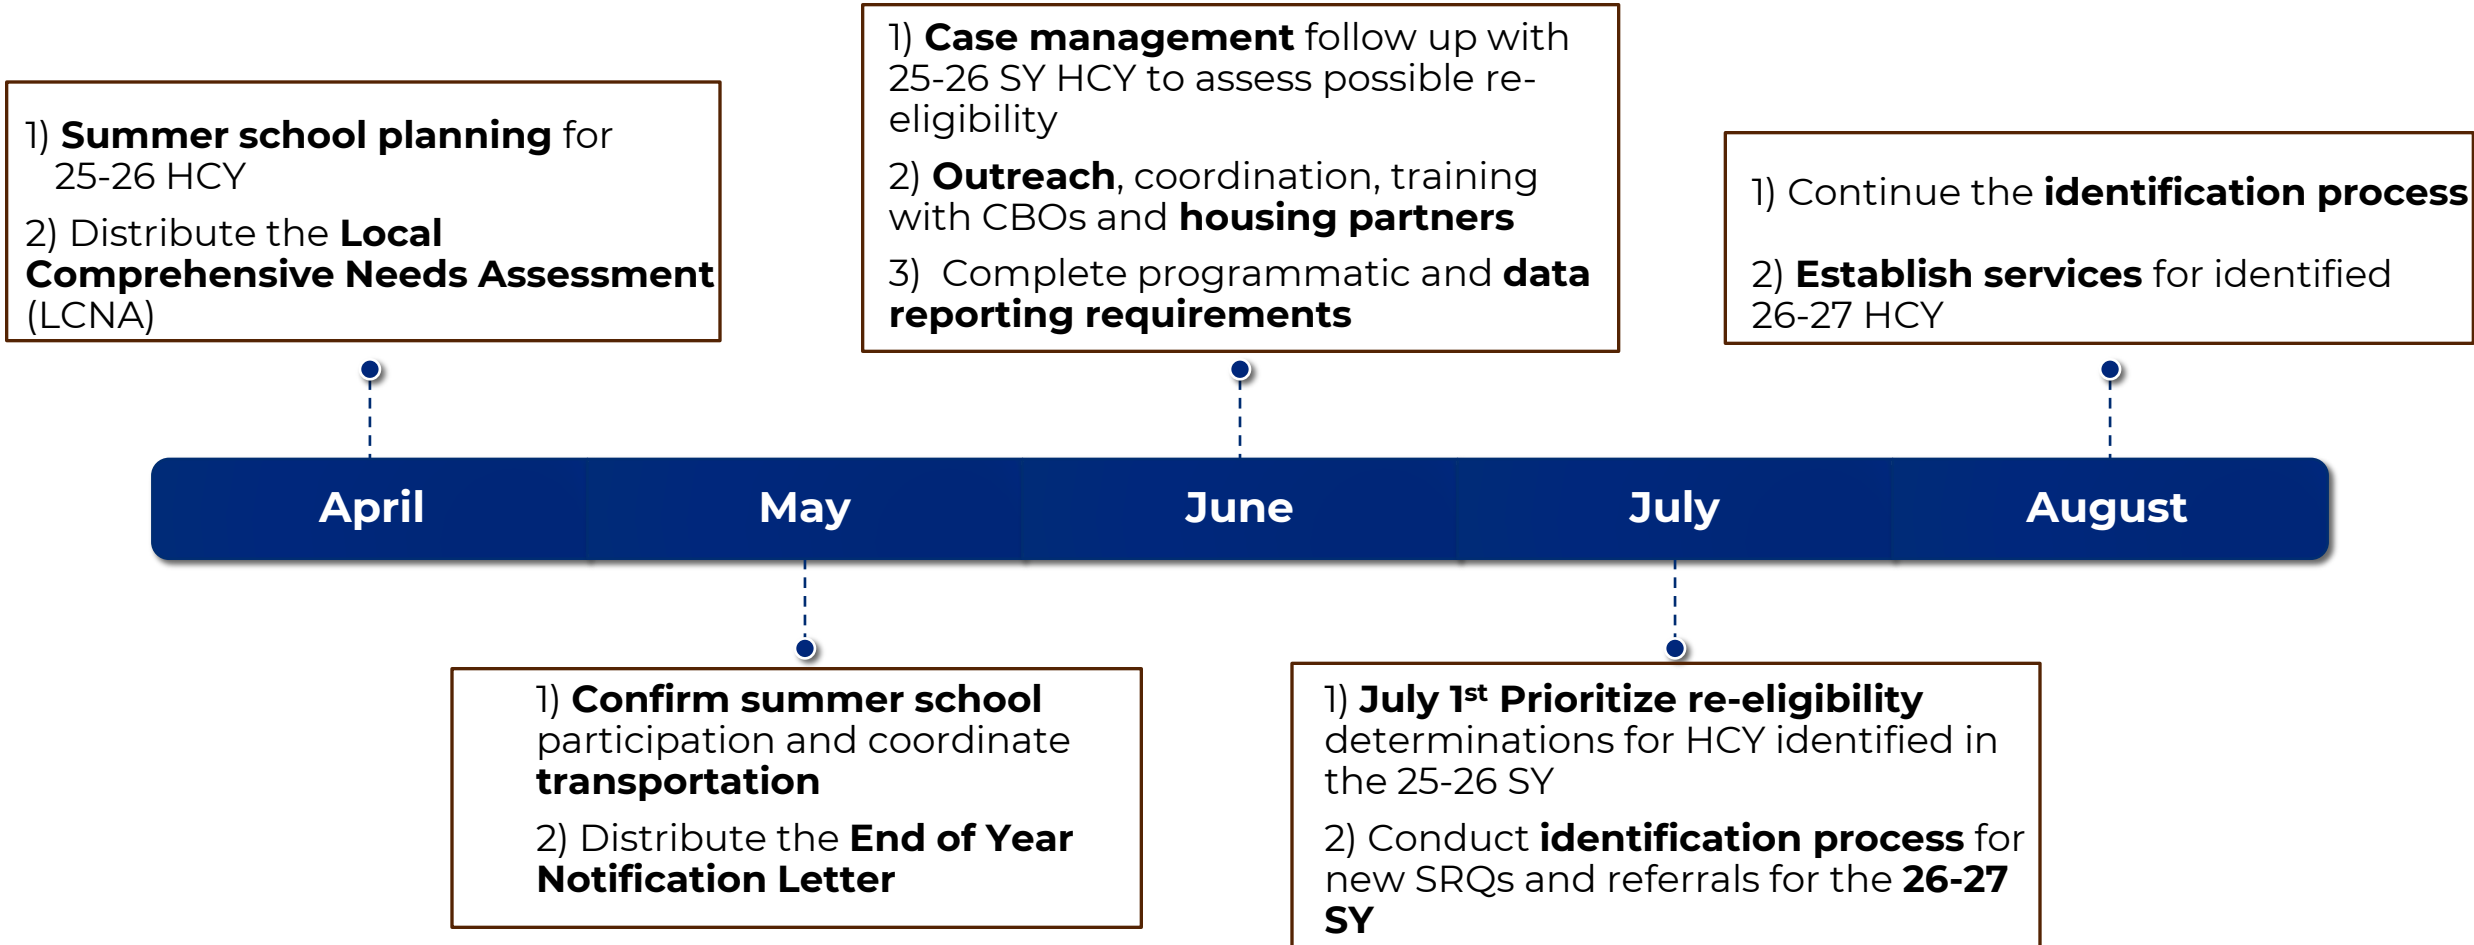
1) Summer school planning for 25-26 HCY

2) Distribute the Local Comprehensive Needs Assessment (LCNA)

1) Case management follow up with 25-26 SY HCY to assess possible re-eligibility

2) Outreach, coordination, training with CBOs and housing partners

3) Complete programmatic and data reporting requirements

1) Continue the identification process

2) Establish services for identified 26-27 HCY

April

May

June

July

August

1) Confirm summer school participation and coordinate transportation

2) Distribute the End of Year Notification Letter

1) July 1$^{st}$ Prioritize re-eligibility determinations for HCY identified in the 25-26 SY

2) Conduct identification process for new SRQs and referrals for the 26-27 SY